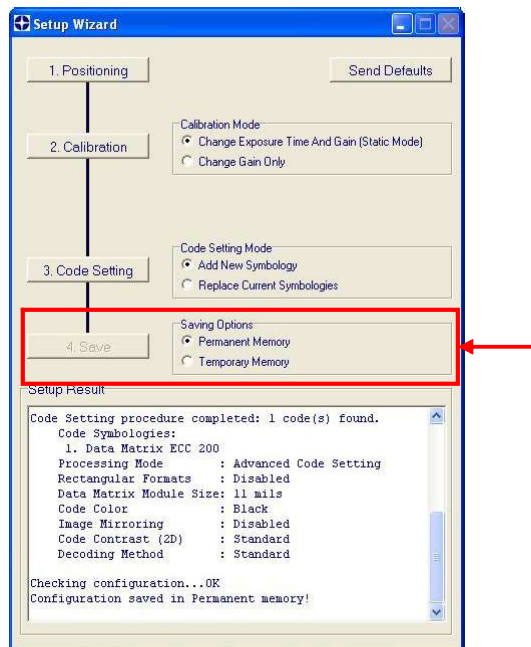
Setup Wizard

1. Positioning

Send Defaults

2. Calibration

Calibration Mode
Change Exposure Time And Gain (Static Mode)
Change Gain Only

3. Code Setting

Code Setting Mode
Add New Symbology
Replace Current Symbologies

4. Save

Saving Options
Permanent Memory
Temporary Memory

Setup Result

Code Setting procedure completed: 1 code(s) found.
Code Symbologies:
1. Data Matrix ECC 200
Processing Mode : Advanced Code Setting
Rectangular Formats : Disabled
Data Matrix Module Size: 11 mils
Code Color : Black
Image Mirroring : Disabled
Code Contrast (2D) : Standard
Decoding Method : Standard

Checking configuration...OK
Configuration saved in Permanent memory!